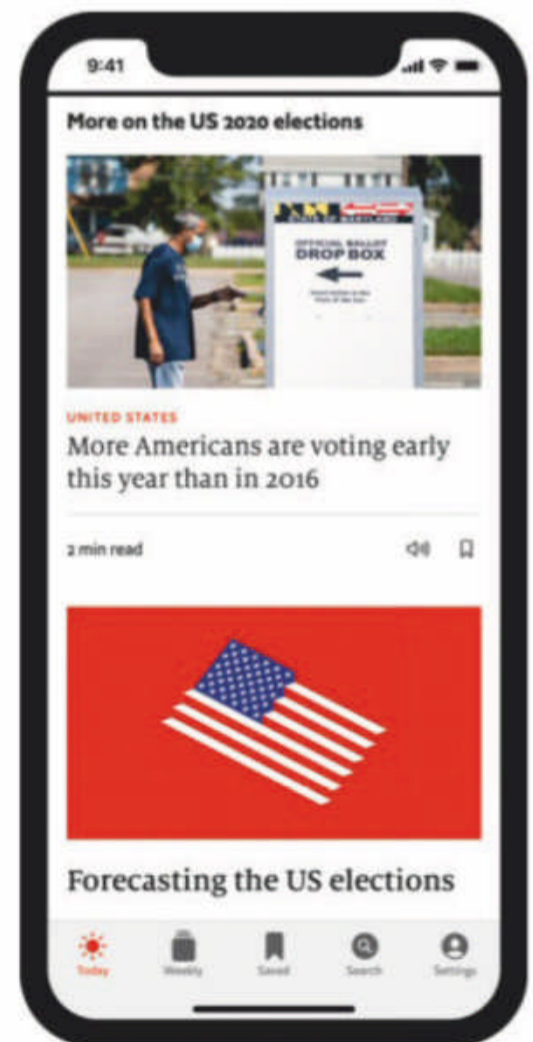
9:41

More on the US 2020 elections

OFFICIAL BALLOT DROP BOX

UNITED STATES

More Americans are voting early this year than in 2016

2 min read

Forecasting the US elections

Today Weekly Saved Search Settings